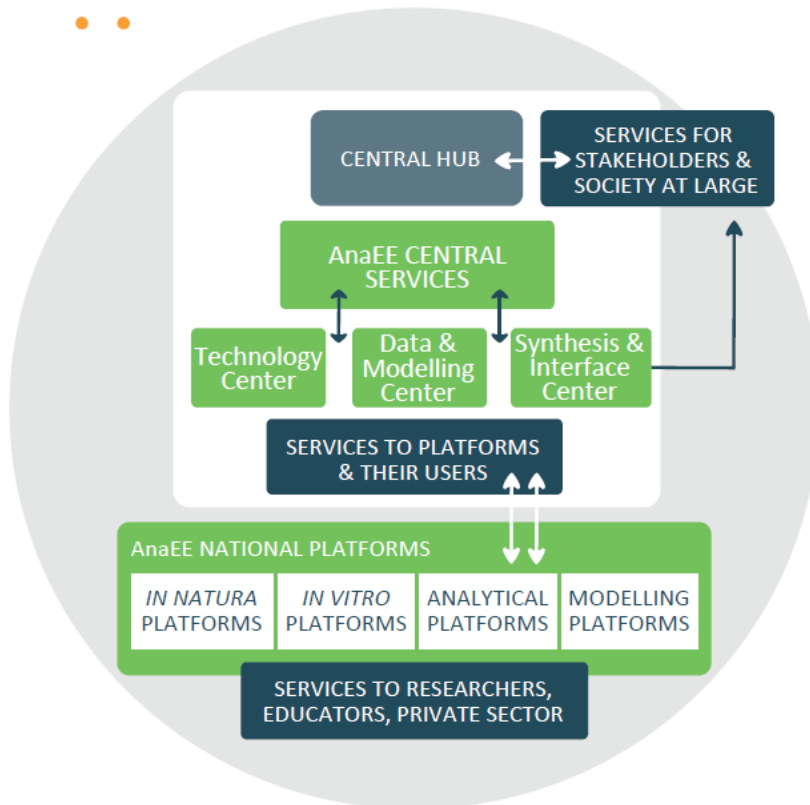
CENTRAL HUB

SERVICES FOR STAKEHOLDERS & SOCIETY AT LARGE

AnaEE CENTRAL SERVICES

Technology Center

Data & Modelling Center

Synthesis & Interface Center

SERVICES TO PLATFORMS & THEIR USERS

AnaEE NATIONAL PLATFORMS

| *IN NATURA* PLATFORMS | *IN VITRO* PLATFORMS | ANALYTICAL PLATFORMS | MODELLING PLATFORMS |
|---|---|---|---|

SERVICES TO RESEARCHERS, EDUCATORS, PRIVATE SECTOR